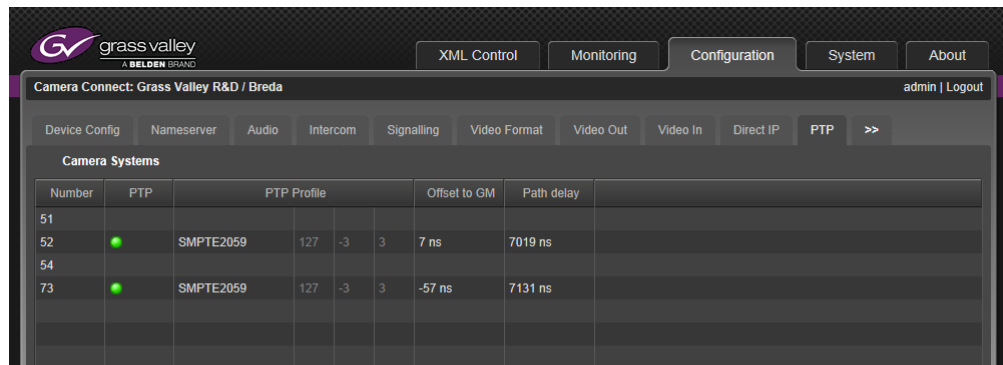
grass valley
A BELDEN BRAND

XML Control | Monitoring | Configuration | System | About

Camera Connect: Grass Valley R&D / Breda

admin | Logout

Device Config | Nameserver | Audio | Intercom | Signalling | Video Format | Video Out | Video In | Direct IP | PTP | >>

Camera Systems

| Number | PTP | PTP Profile | | | | Offset to GM | Path delay |
|---|---|---|---|---|---|---|---|
| 51 | | | | | | | |
| 52 | | SMPTE2059 | 127 | -3 | 3 | 7 ns | 7019 ns |
| 54 | | | | | | | |
| 73 | | SMPTE2059 | 127 | -3 | 3 | -57 ns | 7131 ns |